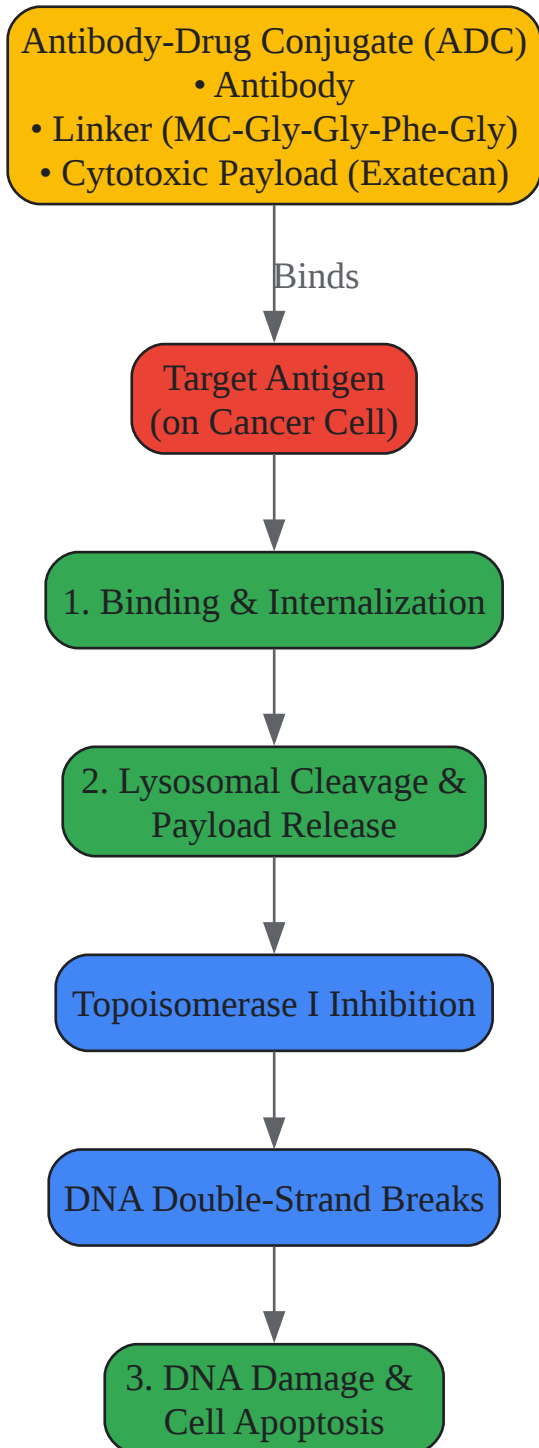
Antibody-Drug Conjugate (ADC)
• Antibody
• Linker (MC-Gly-Gly-Phe-Gly)
• Cytotoxic Payload (Exatecan)

Binds

Target Antigen
(on Cancer Cell)

1. Binding & Internalization

2. Lysosomal Cleavage &
Payload Release

Topoisomerase I Inhibition

DNA Double-Strand Breaks

3. DNA Damage &
Cell Apoptosis